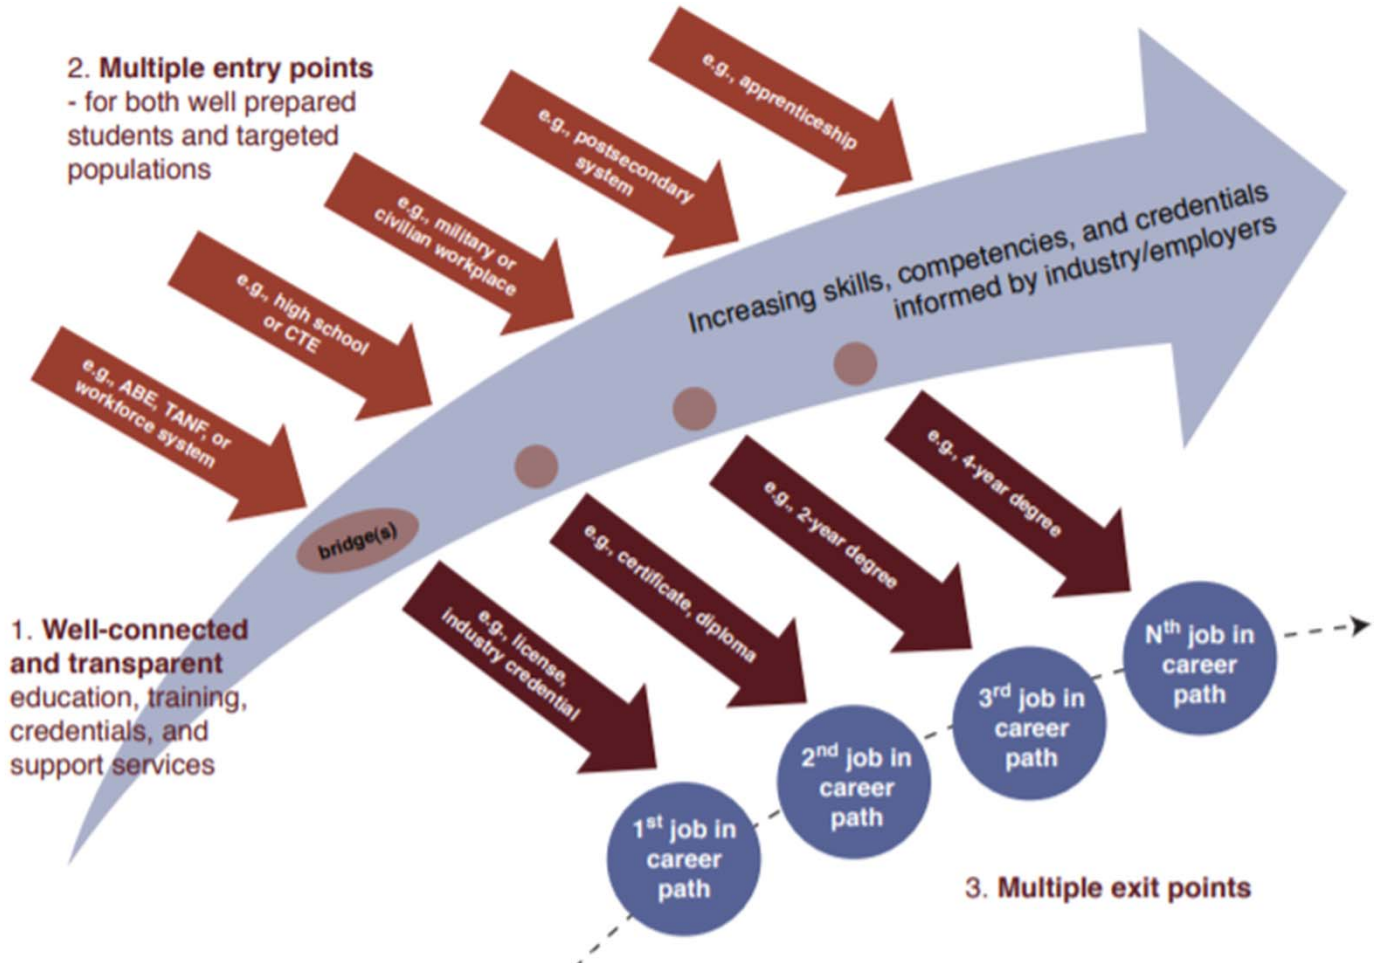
2. **Multiple entry points** - for both well prepared students and targeted populations

e.g., apprenticeship

e.g., postsecondary system

e.g., military or civilian workplace

e.g., high school or CTE

e.g., ABE, TANF, or workforce system

Increasing skills, competencies, and credentials informed by industry/employers

bridge(s)

1. **Well-connected and transparent** education, training, credentials, and support services

e.g., license, industry credential

e.g., certificate, diploma

e.g., 2-year degree

e.g., 4-year degree

$1^{st}$ job in career path

$2^{nd}$ job in career path

$3^{rd}$ job in career path

$N^{th}$ job in career path

3. **Multiple exit points**